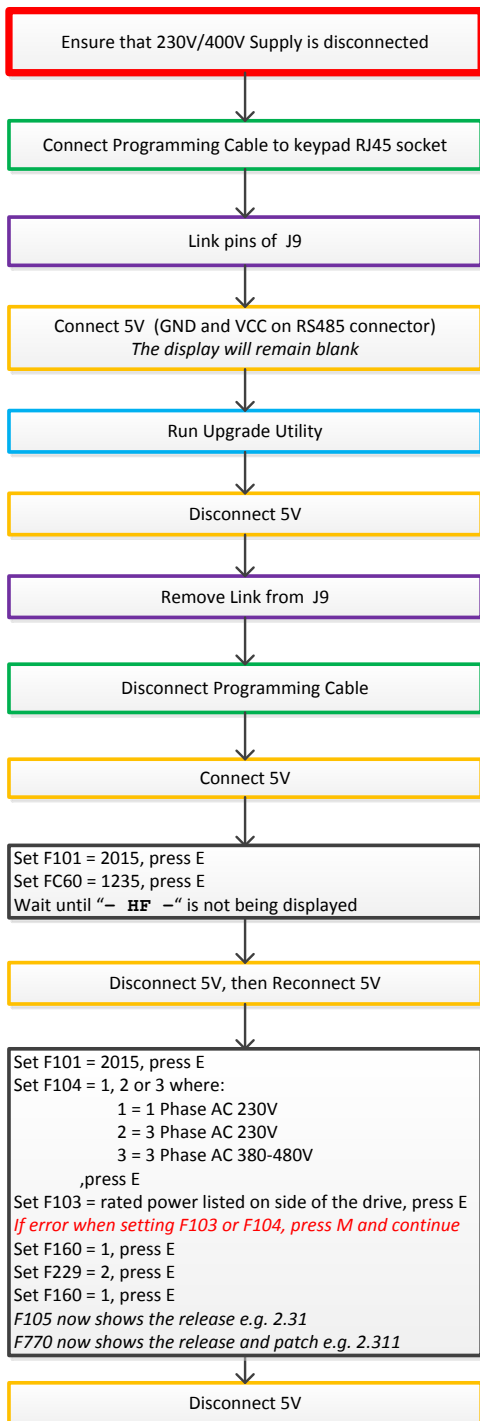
Ensure that 230V/400V Supply is disconnected

Connect Programming Cable to keypad RJ45 socket

Link pins of J9

Connect 5V (GND and VCC on RS485 connector)
*The display will remain blank*

Run Upgrade Utility

Disconnect 5V

Remove Link from J9

Disconnect Programming Cable

Connect 5V

Set F101 = 2015, press E
Set FC60 = 1235, press E
Wait until "– HF –" is not being displayed

Disconnect 5V, then Reconnect 5V

Set F101 = 2015, press E
Set F104 = 1, 2 or 3 where:
1 = 1 Phase AC 230V
2 = 3 Phase AC 230V
3 = 3 Phase AC 380-480V
,press E
Set F103 = rated power listed on side of the drive, press E
*If error when setting F103 or F104, press M and continue*
Set F160 = 1, press E
Set F229 = 2, press E
Set F160 = 1, press E
*F105 now shows the release e.g. 2.31*
*F770 now shows the release and patch e.g. 2.311*

Disconnect 5V